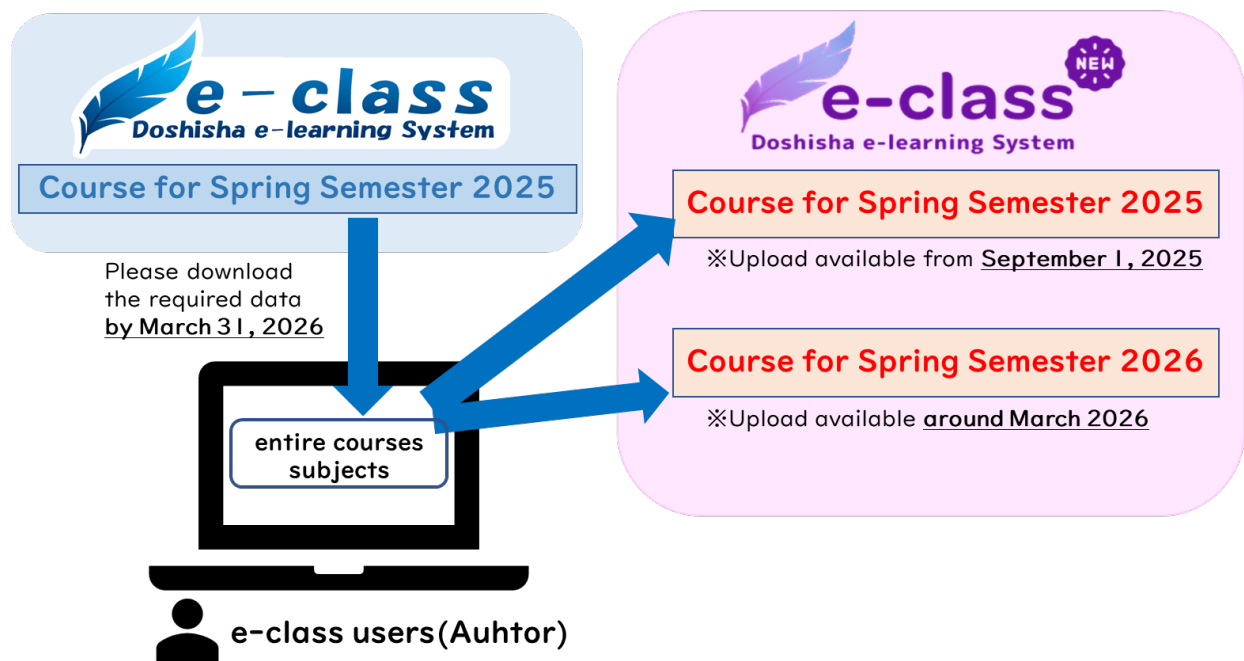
e-class
Doshisha e-learning System

Course for Spring Semester 2025

Please download the required data by March 31, 2026

entire courses subjects

e-class users(Auhtor)

NEW
e-class
Doshisha e-learning System

Course for Spring Semester 2025
※Upload available from September 1, 2025

Course for Spring Semester 2026
※Upload available around March 2026